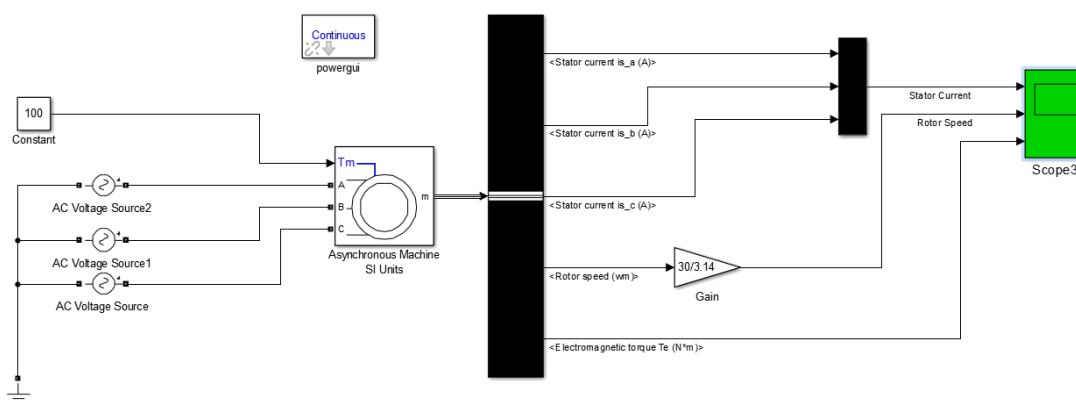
Continuous
powergui

100
Constant

Tm
A
B
C
m
Asynchronous Machine SI Units

AC Voltage Source2
AC Voltage Source1
AC Voltage Source

<Stator current is_a (A)>
<Stator current is_b (A)>
<Stator current is_c (A)>
<Rotor speed (wm)>
<Electromagnetic torque Te (N*m)>

30/3.14
Gain

Stator Current
Rotor Speed
Scope3